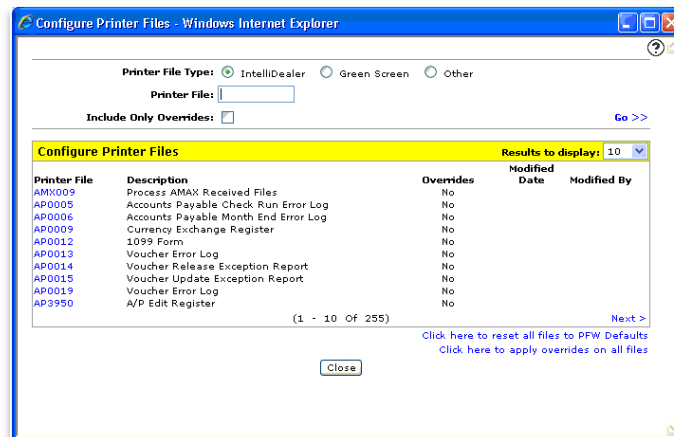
Configure Printer Files - Windows Internet Explorer

Printer File Type: IntelliDealer Green Screen Other

Printer File:

Include Only Overrides:

Go >>

Configure Printer Files

Results to display: 10

| Printer File | Description | Overrides | Modified Date | Modified By |
|---|---|---|---|---|
| AMX009 | Process AMAX Received Files | No | | |
| AP0005 | Accounts Payable Check Run Error Log | No | | |
| AP0006 | Accounts Payable Month End Error Log | No | | |
| AP0009 | Currency Exchange Register | No | | |
| AP0012 | 1099 Form | No | | |
| AP0013 | Voucher Error Log | No | | |
| AP0014 | Voucher Release Exception Report | No | | |
| AP0015 | Voucher Update Exception Report | No | | |
| AP0019 | Voucher Error Log | No | | |
| AP3950 | A/P Edit Register | No | | |

(1 - 10 Of 255)

Next >

Click here to reset all files to PFW Defaults

Click here to apply overrides on all files

Close